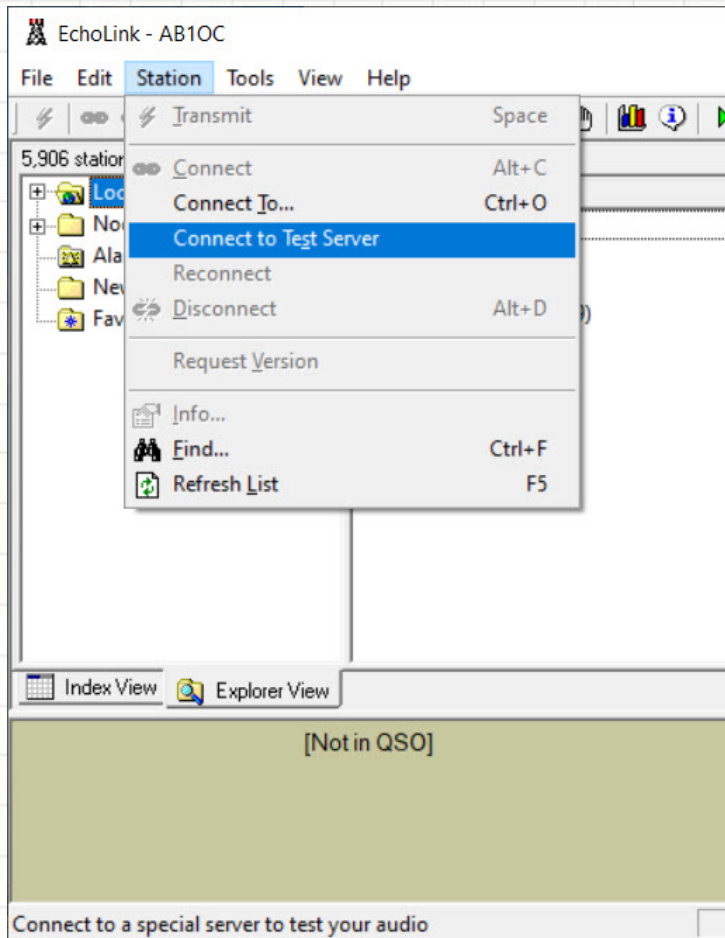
EchoLink - AB1OC

File Edit Station Tools View Help

5,906 station

Loc
Noc
Ala
New
Fav

Transmit Space
Connect Alt+C
Connect To... Ctrl+O
Connect to Test Server
Reconnect
Disconnect Alt+D
Request Version
Info...
Find... Ctrl+F
Refresh List F5

)

Index View
Explorer View

[Not in QSO]

Connect to a special server to test your audio